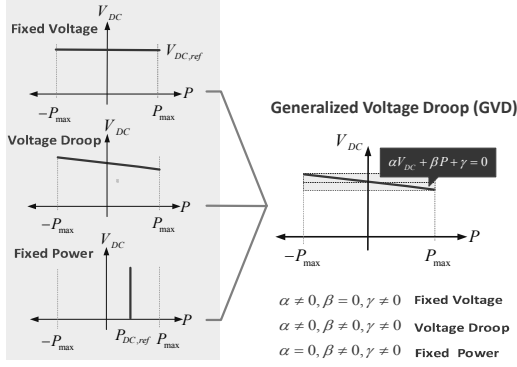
Fixed Voltage

$V_{DC}$

$V_{DC,ref}$

$-P_{\max}$

$P_{\max}$

$P$

Voltage Droop

$V_{DC}$

$-P_{\max}$

$P_{\max}$

$P$

Fixed Power

$V_{DC}$

$-P_{\max}$

$P_{DC,ref}$

$P_{\max}$

$P$

Generalized Voltage Droop (GVD)

$V_{DC}$

$\alpha V_{DC} + \beta P + \gamma = 0$

$-P_{\max}$

$P_{\max}$

$P$

$\alpha \neq 0, \beta = 0, \gamma \neq 0$ Fixed Voltage

$\alpha \neq 0, \beta \neq 0, \gamma \neq 0$ Voltage Droop

$\alpha = 0, \beta \neq 0, \gamma \neq 0$ Fixed Power